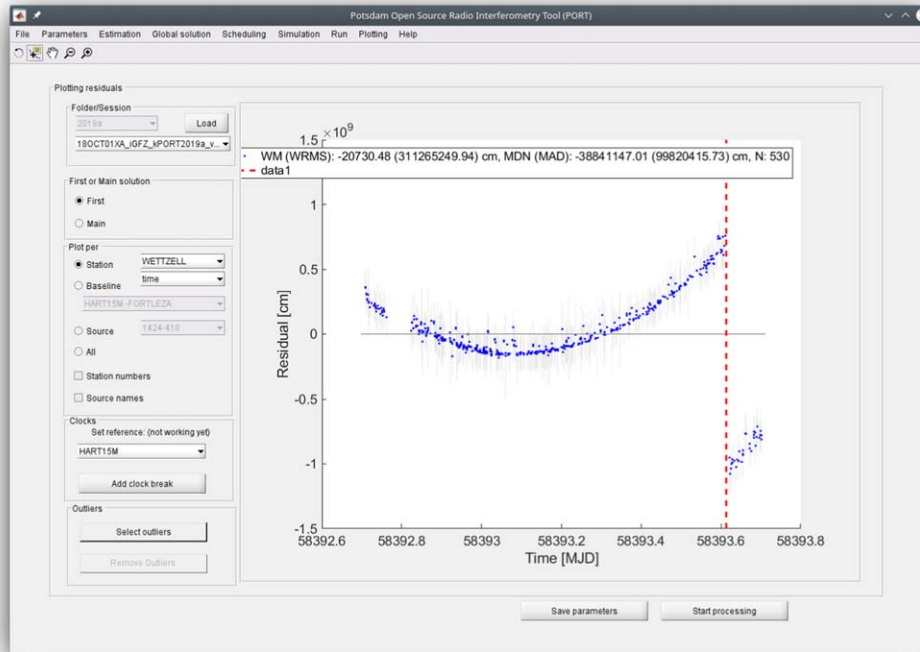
Potsdam Open Source Radio Interferometry Tool (PORT)

File Parameters Estimation Global solution Scheduling Simulation Run Plotting Help

Plotting residuals

Folder/Session

2019a

Load

18OCT01XA_IGFZ_kPORT2019a_v...

First or Main solution

First

Main

Plot per

Station WETTZELL

time

Baseline

HART15M-FORTLEZA

Source 1424-418

All

Station numbers

Source names

Clocks

Set reference: (not working yet)

HART15M

Add clock break

Outliers

Select outliers

Remove Outliers

$1.5 \times 10^9$

WM (WRMS): -20730.48 (311265249.94) cm, MDN (MAD): -38841147.01 (99820415.73) cm, N: 530

data1

1

0.5

0

-0.5

-1

-1.5

Residual [cm]

58392.6 58392.8 58393 58393.2 58393.4 58393.6 58393.8

Time [MJD]

Save parameters

Start processing